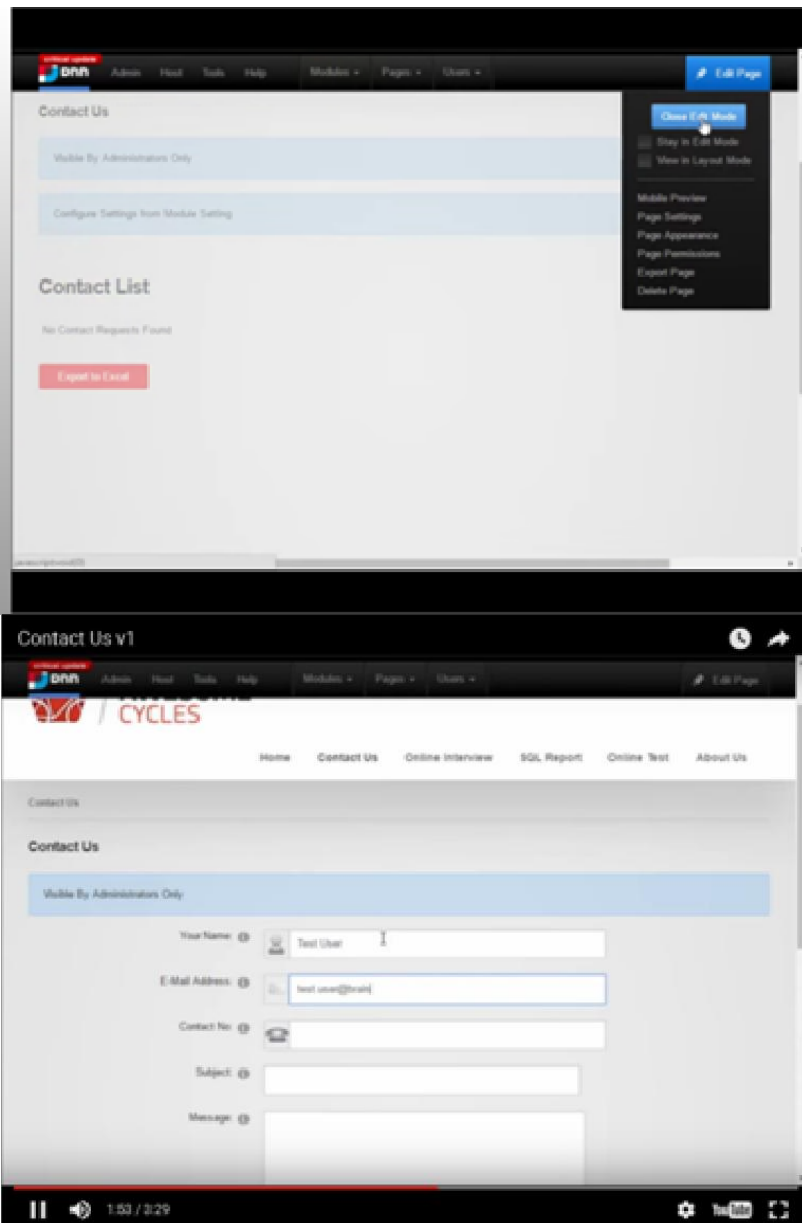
critical update
DNN Admin Host Tools Help Modules Pages Users
Edit Page
Contact Us
Visible By Administrators Only
Configure Settings from Module Setting
Contact List
No Contact Requests Found
Export to Excel
Close Edit Mode
Stay in Edit Mode
View in Layout Mode
Mobile Preview
Page Settings
Page Appearance
Page Permissions
Export Page
Delete Page

Contact Us v1
critical update
DNN Admin Host Tools Help Modules Pages Users
Edit Page
CYCLES
Home Contact Us Online Interview SQL Report Online Test About Us
Contact Us
Contact Us
Visible By Administrators Only
Your Name: Test User
E-Mail Address: test.user@brain
Contact No:
Subject:
Message:
1:53 / 3:29